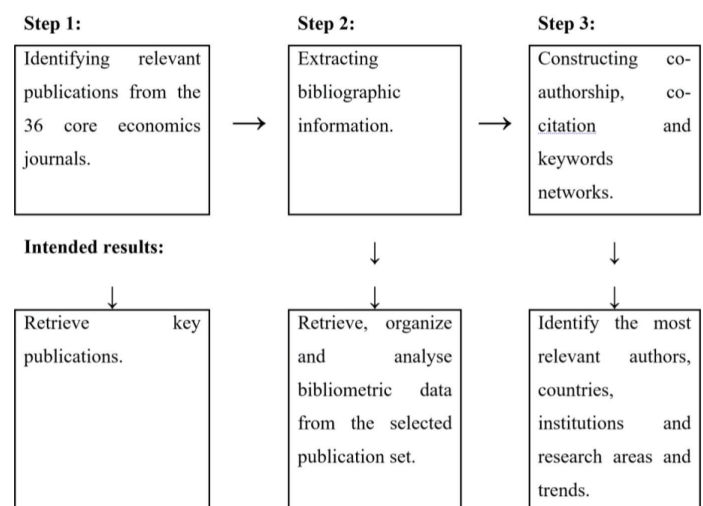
Step 1:

Identifying relevant publications from the 36 core economics journals.

Step 2:

Extracting bibliographic information.

Step 3:

Constructing co-authorship, co-citation and keywords networks.

Intended results:

Retrieve key publications.

Retrieve, organize and analyse bibliometric data from the selected publication set.

Identify the most relevant authors, countries, institutions and research areas and trends.